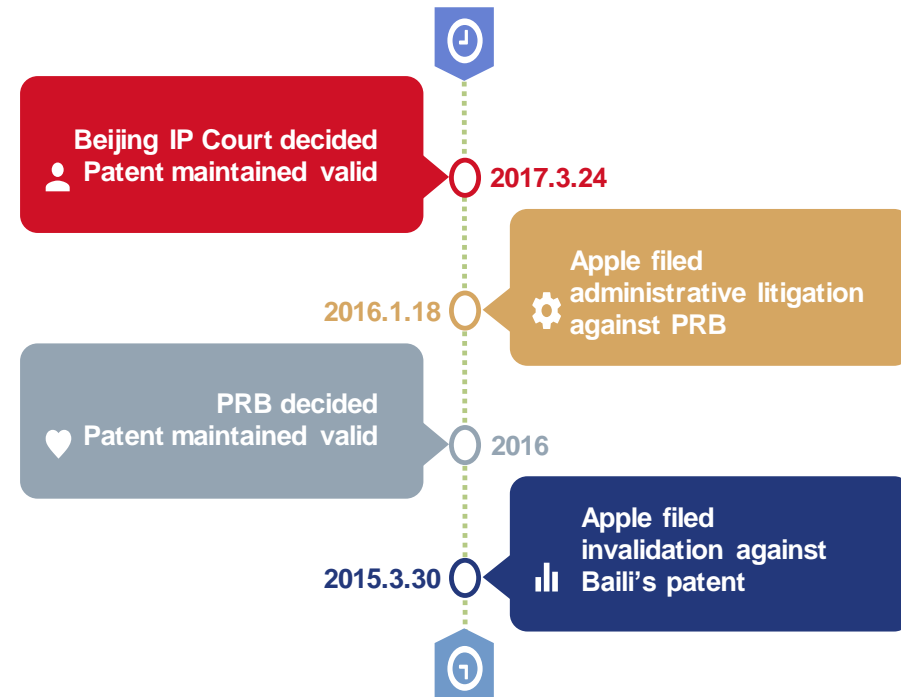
Beijing IP Court decided
Patent maintained valid

2017.3.24

Apple filed
administrative litigation
against PRB

2016.1.18

PRB decided
Patent maintained valid

2016

Apple filed
invalidation against
Baili's patent

2015.3.30